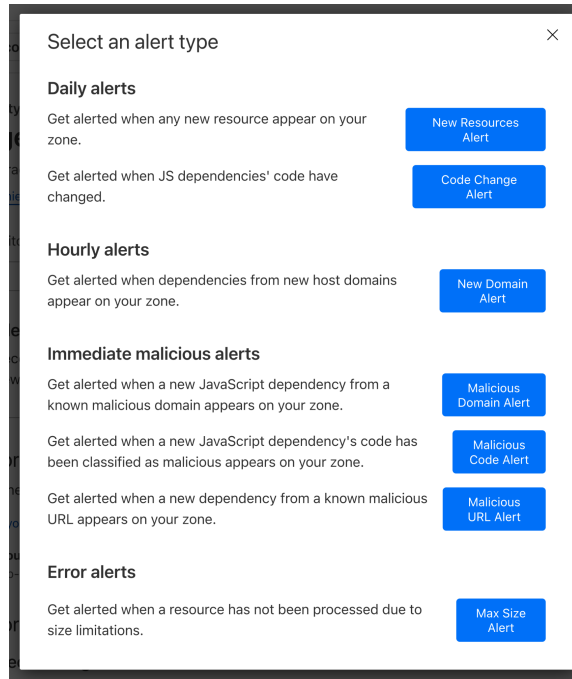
Select an alert type

×

Daily alerts

Get alerted when any new resource appear on your zone.

New Resources Alert

Get alerted when JS dependencies' code have changed.

Code Change Alert

Hourly alerts

Get alerted when dependencies from new host domains appear on your zone.

New Domain Alert

Immediate malicious alerts

Get alerted when a new JavaScript dependency from a known malicious domain appears on your zone.

Malicious Domain Alert

Get alerted when a new JavaScript dependency's code has been classified as malicious appears on your zone.

Malicious Code Alert

Get alerted when a new dependency from a known malicious URL appears on your zone.

Malicious URL Alert

Error alerts

Get alerted when a resource has not been processed due to size limitations.

Max Size Alert